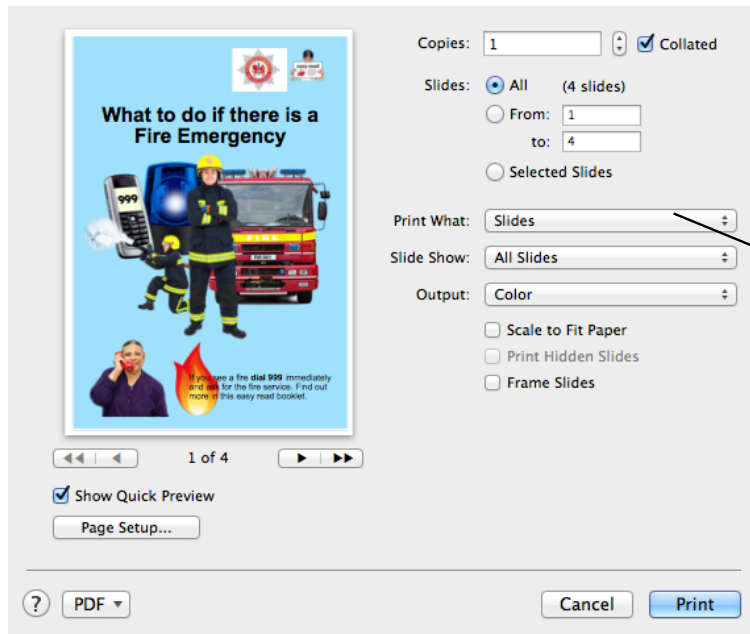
easy read

What to do if there is a Fire Emergency

999

FIRE

If you see a fire **dial 999** immediately and ask for the fire service. Find out more in this easy read booklet.

1 of 4

Show Quick Preview

Page Setup...

Copies: 1

Collated

Slides: All (4 slides)

From: 1

to: 4

Selected Slides

Print What: Slides

Slide Show: All Slides

Output: Color

Scale to Fit Paper

Print Hidden Slides

Frame Slides

?

PDF

Cancel

Print